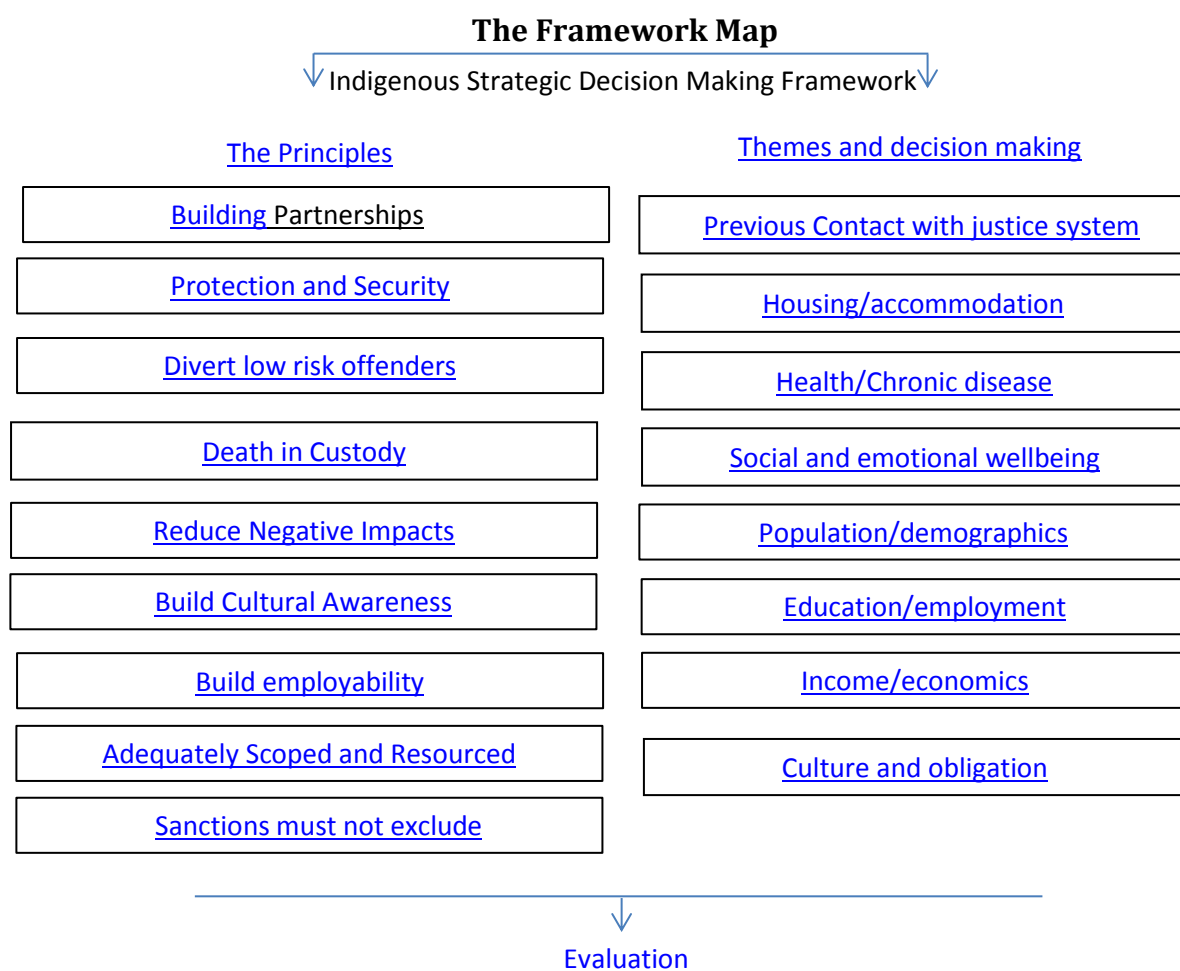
**The Framework Map**

Indigenous Strategic Decision Making Framework

The Principles

Building Partnerships

Protection and Security

Divert low risk offenders

Death in Custody

Reduce Negative Impacts

Build Cultural Awareness

Build employability

Adequately Scoped and Resourced

Sanctions must not exclude

Themes and decision making

Previous Contact with justice system

Housing/accommodation

Health/Chronic disease

Social and emotional wellbeing

Population/demographics

Education/employment

Income/economics

Culture and obligation

Evaluation